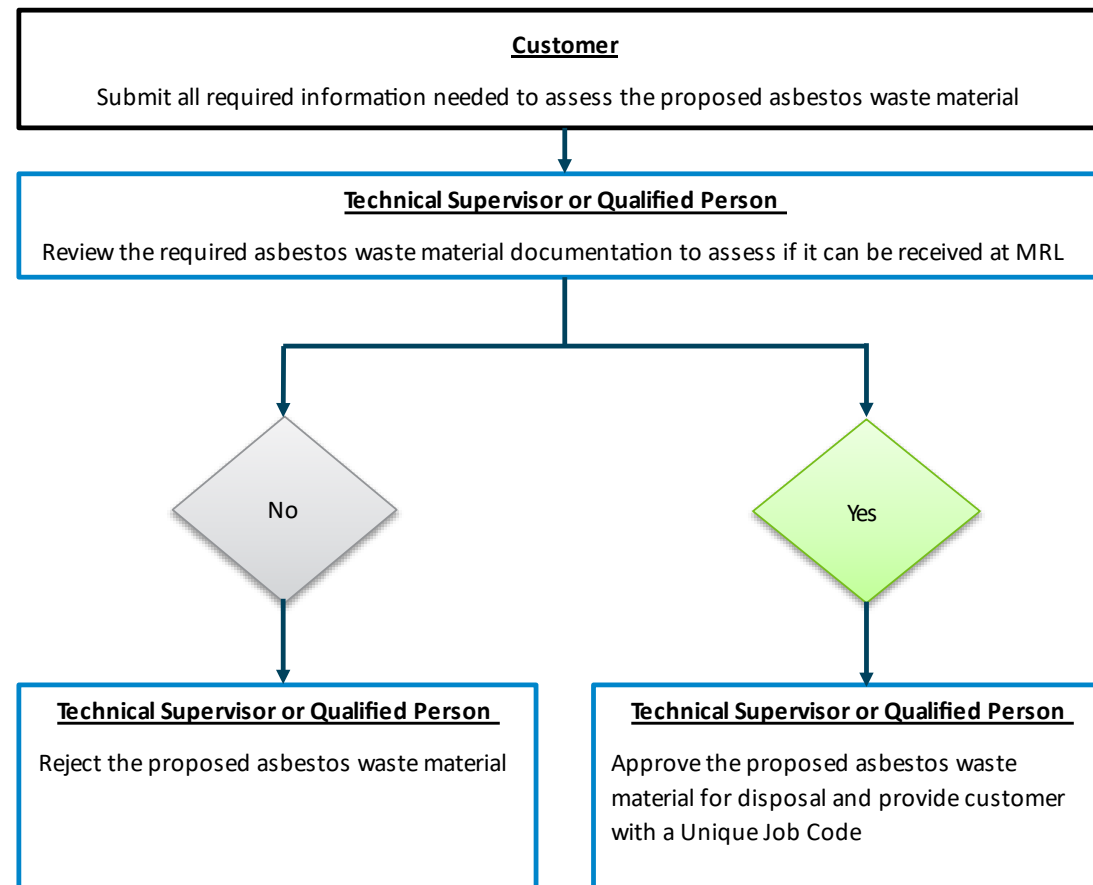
Customer

Submit all required information needed to assess the proposed asbestos waste material

Technical Supervisor or Qualified Person

Review the required asbestos waste material documentation to assess if it can be received at MRL

No

Yes

Technical Supervisor or Qualified Person

Reject the proposed asbestos waste material

Technical Supervisor or Qualified Person

Approve the proposed asbestos waste material for disposal and provide customer with a Unique Job Code